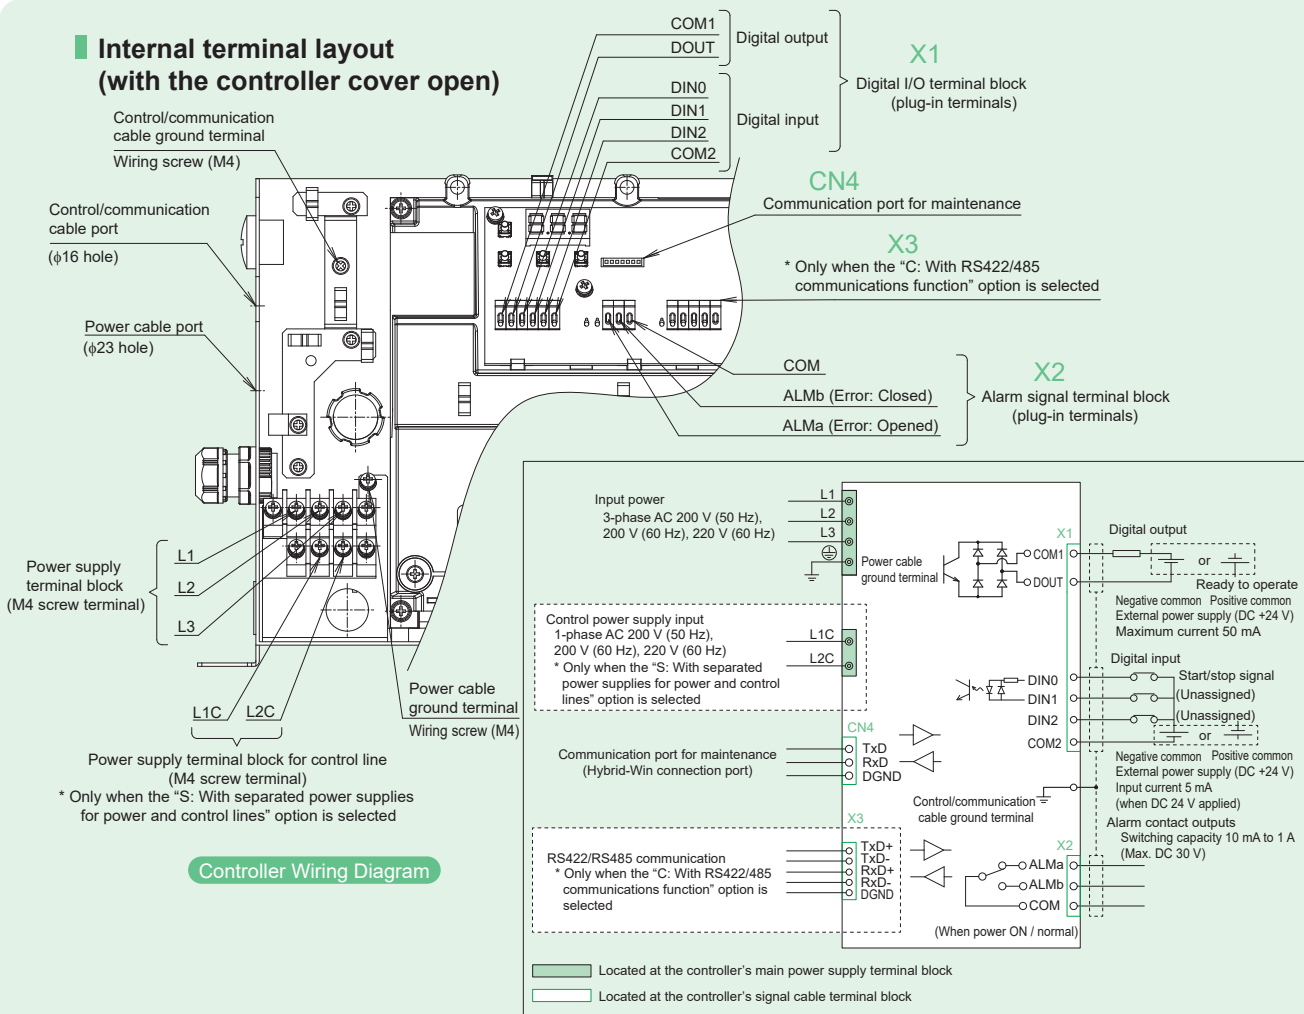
Internal terminal layout
(with the controller cover open)

Control/communication cable ground terminal
Wiring screw (M4)

Control/communication cable port
(ϕ16 hole)

Power cable port
(ϕ23 hole)

COM1
DOUT
Digital output

DIN0
DIN1
DIN2
COM2
Digital input

X1
Digital I/O terminal block
(plug-in terminals)

CN4
Communication port for maintenance

X3
* Only when the "C: With RS422/485 communications function" option is selected

COM
ALMb (Error: Closed)
ALMa (Error: Opened)

X2
Alarm signal terminal block
(plug-in terminals)

Power supply terminal block
(M4 screw terminal)
L1
L2
L3

L1C
L2C

Power cable ground terminal
Wiring screw (M4)

Power supply terminal block for control line
(M4 screw terminal)
* Only when the "S: With separated power supplies for power and control lines" option is selected

Controller Wiring Diagram

Input power
3-phase AC 200 V (50 Hz),
200 V (60 Hz), 220 V (60 Hz)
L1
L2
L3
Power cable ground terminal

X1
COM1
DOUT
Digital output
or
Ready to operate
Negative common Positive common
External power supply (DC +24 V)
Maximum current 50 mA

Control power supply input
1-phase AC 200 V (50 Hz),
200 V (60 Hz), 220 V (60 Hz)
* Only when the "S: With separated power supplies for power and control lines" option is selected
L1C
L2C

Digital input
DIN0
DIN1
DIN2
COM2
Start/stop signal
(Unassigned)
(Unassigned)
or
Negative common Positive common
External power supply (DC +24 V)
Input current 5 mA
(when DC 24 V applied)

CN4
Communication port for maintenance
(Hybrid-Win connection port)
TxD
RxD
DGND

Control/communication cable ground terminal

Alarm contact outputs
Switching capacity 10 mA to 1 A
(Max. DC 30 V)

X3
RS422/RS485 communication
* Only when the "C: With RS422/485 communications function" option is selected
TxD+
TxD-
RxD+
RxD-
DGND

X2
ALMa
ALMb
COM
(When power ON / normal)

Located at the controller's main power supply terminal block
Located at the controller's signal cable terminal block